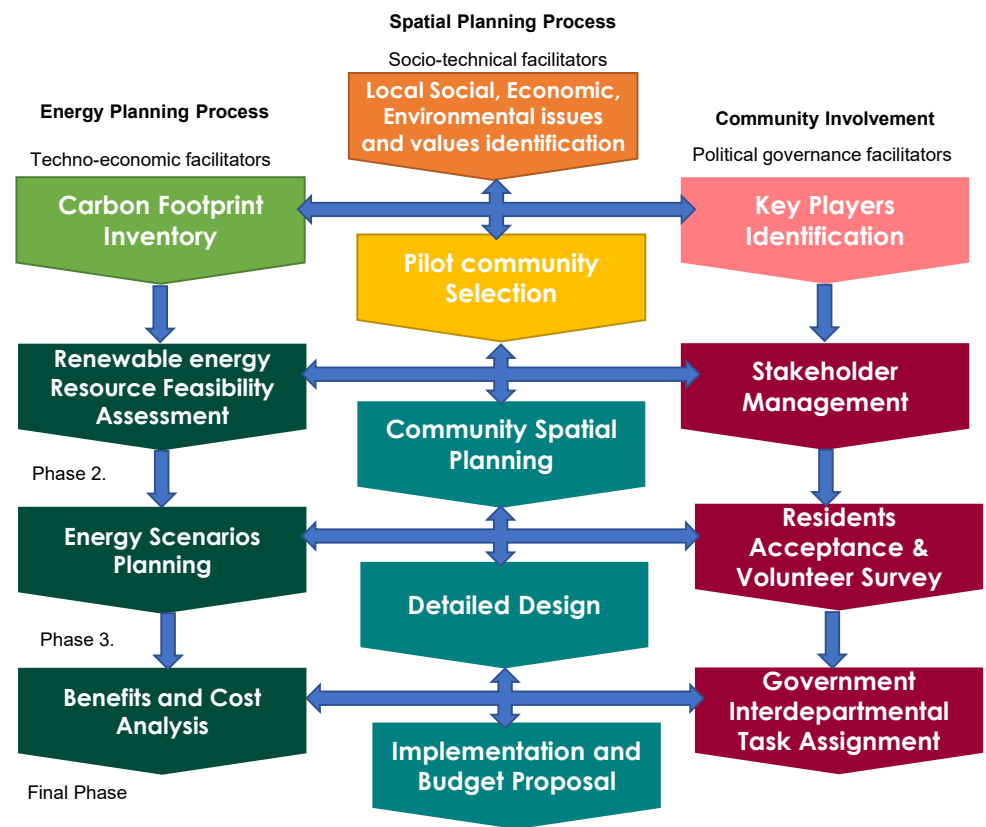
Spatial Planning Process

Socio-technical facilitators

Local Social, Economic, Environmental issues and values identification

Energy Planning Process

Techno-economic facilitators

Community Involvement

Political governance facilitators

Carbon Footprint Inventory

Pilot community Selection

Key Players Identification

Renewable energy Resource Feasibility Assessment

Community Spatial Planning

Stakeholder Management

Phase 2.

Energy Scenarios Planning

Detailed Design

Residents Acceptance & Volunteer Survey

Phase 3.

Benefits and Cost Analysis

Implementation and Budget Proposal

Government Interdepartmental Task Assignment

Final Phase